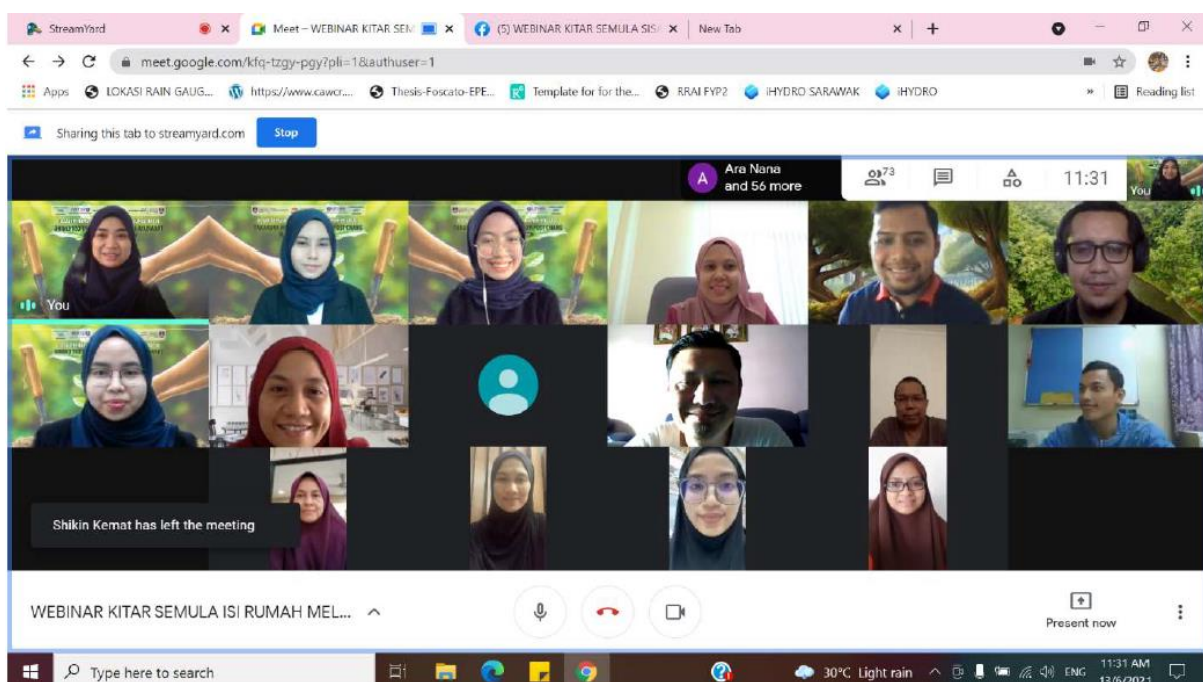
StreamYard
Meet – WEBINAR KITAR SEM
(5) WEBINAR KITAR SEMULA SIS
New Tab
meet.google.com/kfq-tzgy-pgy?pli=1&authuser=1
Apps LOKASI RAIN GAUG... https://www.cawcr.... Thesis-Foscato-EPE... Template for for the... RRAI FYP2 iHYDRO SARAWAK iHYDRO
Reading list
Sharing this tab to streamyard.com Stop
A Ara Nana and 56 more
73
11:31
You
You
Shikin Kemat has left the meeting
WEBINAR KITAR SEMULA ISI RUMAH MEL...
Present now
Type here to search
30°C Light rain ENG 11:31 AM 13/6/2021